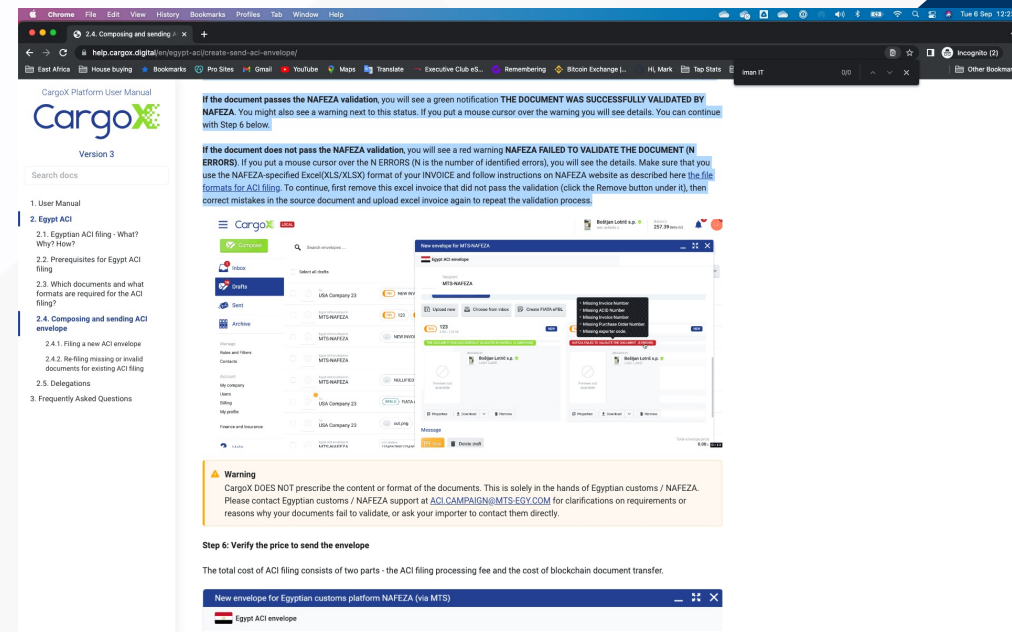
Chrome File Edit View History Bookmarks Profiles Tab Window Help

Tue 6 Sep 12:2

2.4. Composing and sending A ×

help.cargox.digital/en/egypt-aci/create-send-aci-envelope/

Incognito (2)

East Africa | House buying | Bookmarks | Pro Sites | Gmail | YouTube | Maps | Translate | Executive Club eS... | Remembering | Bitcoin Exchange |... | Hi, Mark | Tap Stats | Other Bookmar

iman IT 0/0

CargoX Platform User Manual

CargoX

Version 3

Search docs

1. User Manual
2. Egypt ACI
2.1. Egyptian ACI filing - What? Why? How?
2.2. Prerequisites for Egypt ACI filing
2.3. Which documents and what formats are required for the ACI filing?
2.4. Composing and sending ACI envelope
2.4.1. Filing a new ACI envelope
2.4.2. Re-filing missing or invalid documents for existing ACI filing
2.5. Delegations
3. Frequently Asked Questions

**If the document passes the NAFEZA validation**, you will see a green notification **THE DOCUMENT WAS SUCCESSFULLY VALIDATED BY NAFEZA**. You might also see a warning next to this status. If you put a mouse cursor over the warning you will see details. You can continue with Step 6 below.

**If the document does not pass the NAFEZA validation**, you will see a red warning **NAFEZA FAILED TO VALIDATE THE DOCUMENT (N ERRORS)**. If you put a mouse cursor over the N ERRORS (N is the number of identified errors), you will see the details. Make sure that you use the NAFEZA-specified Excel(XLS/XLSX) format of your INVOICE and follow instructions on NAFEZA website as described here the file formats for ACI filing. To continue, first remove this excel invoice that did not pass the validation (click the Remove button under it), then correct mistakes in the source document and upload excel invoice again to repeat the validation process.

CargoX LOCAL | Compose | Search envelopes ... | Boštjan Lotrič s.p. | 257.39
Inbox | Drafts | Sent | Archive | Select all drafts
Rules and Filters | Contacts | My company | Users | Billing | My profile | Finance and insurance
USA Company 23 | MTS-NAFEZA | MTS-NAFEZA | MTS-NAFEZA | USA Company 23 | USA Company 23 | MTS-NAFEZA
New envelope for MTS-NAFEZA
Egypt ACI envelope
MTS-NAFEZA
Upload new | Choose from inbox | Create FIATA eFBL
123
Missing Invoice Number
Missing ACID Number
Missing Invoice Number
Missing Purchase Order Number
Missing exporter code
Boštjan Lotrič s.p. | Boštjan Lotrič s.p.
Properties | Download | Remove
Message
Delete draft

Warning
CargoX DOES NOT prescribe the content or format of the documents. This is solely in the hands of Egyptian customs / NAFEZA. Please contact Egyptian customs / NAFEZA support at ACI.CAMPAIGN@MTS-EGY.COM for clarifications on requirements or reasons why your documents fail to validate, or ask your importer to contact them directly.

**Step 6: Verify the price to send the envelope**

The total cost of ACI filing consists of two parts - the ACI filing processing fee and the cost of blockchain document transfer.

New envelope for Egyptian customs platform NAFEZA (via MTS)

Egypt ACI envelope